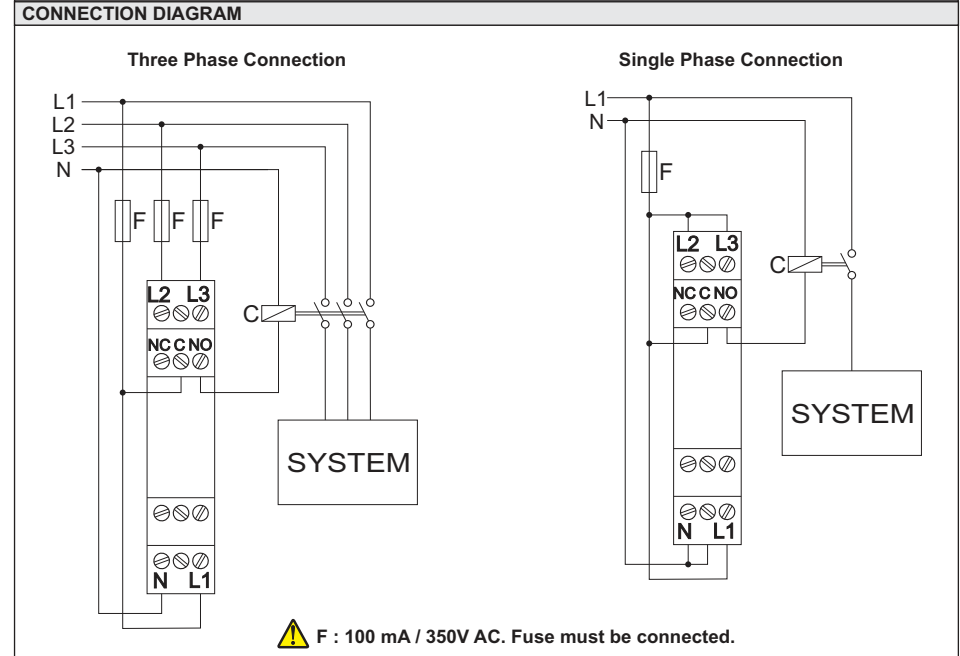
CONNECTION DIAGRAM

Three Phase Connection

L1
L2
L3
N

F F F

L2 L3
NC C NO
C

SYSTEM

N L1

Single Phase Connection

L1
N

F

L2 L3
NC C NO
C

SYSTEM

N L1

F : 100 mA / 350V AC. Fuse must be connected.